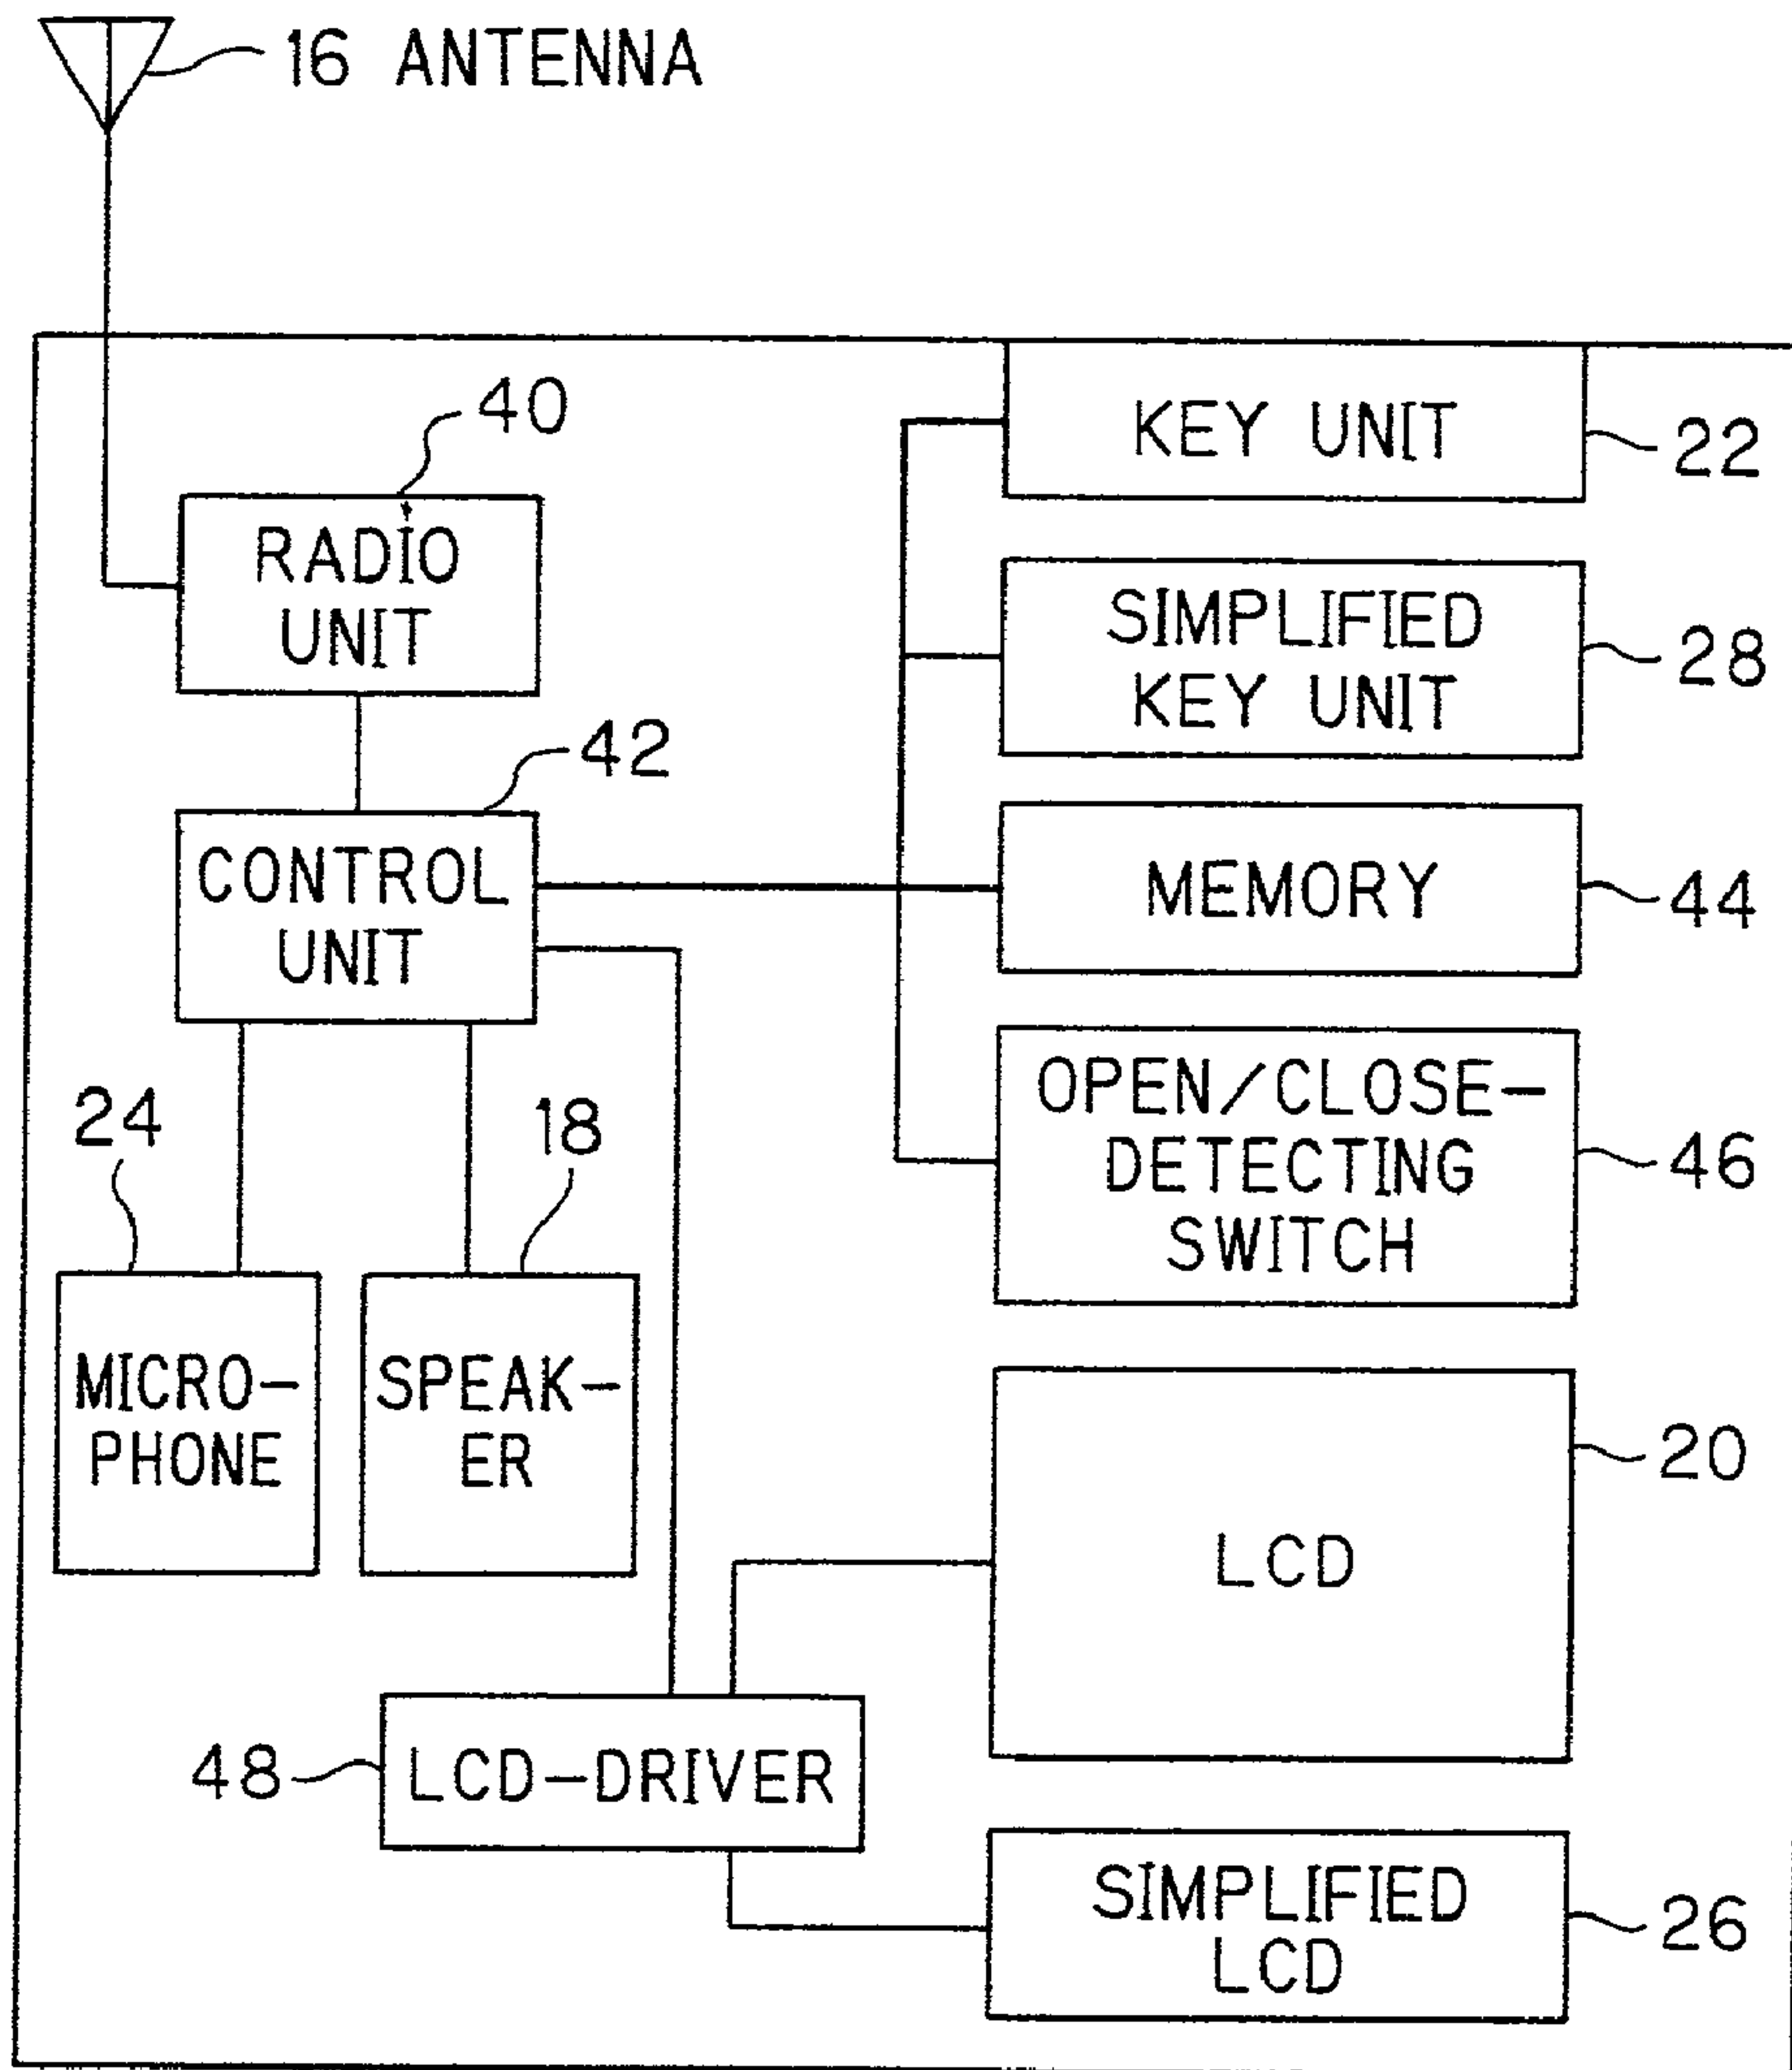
16 ANTENNA

40

RADIO UNIT

42

CONTROL UNIT

24

18

MICRO-PHONE

SPEAK-ER

KEY UNIT

22

SIMPLIFIED KEY UNIT

28

MEMORY

44

OPEN/CLOSE-DETECTING SWITCH

46

LCD

20

48

LCD-DRIVER

SIMPLIFIED LCD

26